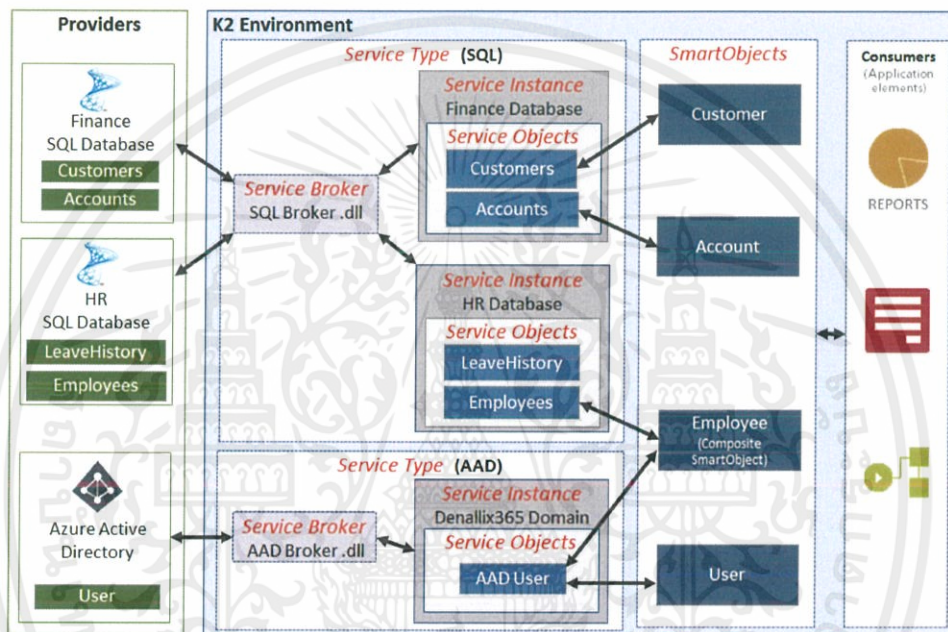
Providers

Finance SQL Database
Customers
Accounts

HR SQL Database
LeaveHistory
Employees

Azure Active Directory
User

K2 Environment

Service Type (SQL)

Service Broker
SQL Broker .dll

Service Instance
Finance Database
Service Objects
Customers
Accounts

Service Instance
HR Database
Service Objects
LeaveHistory
Employees

Service Type (AAD)

Service Broker
AAD Broker .dll

Service Instance
Denallix365 Domain
Service Objects
AAD User

SmartObjects
Customer
Account
Employee
(Composite SmartObject)
User

Consumers
(Application elements)
REPORTS